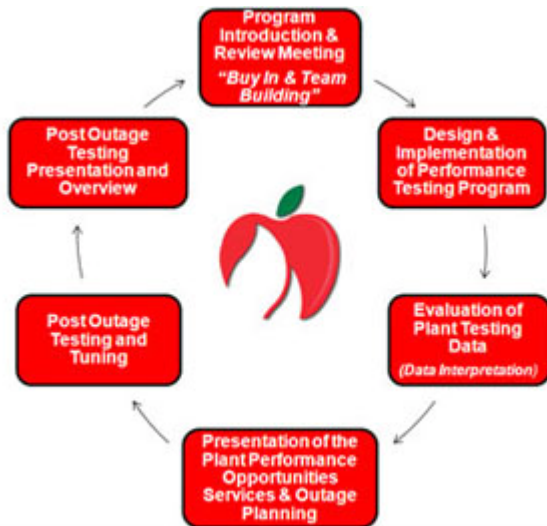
Program Introduction & Review Meeting
"Buy In & Team Building"

Design & Implementation of Performance Testing Program

Evaluation of Plant Testing Data
(Data Interpretation)

Presentation of the Plant Performance Opportunities Services & Outage Planning

Post Outage Testing and Tuning

Post Outage Testing Presentation and Overview